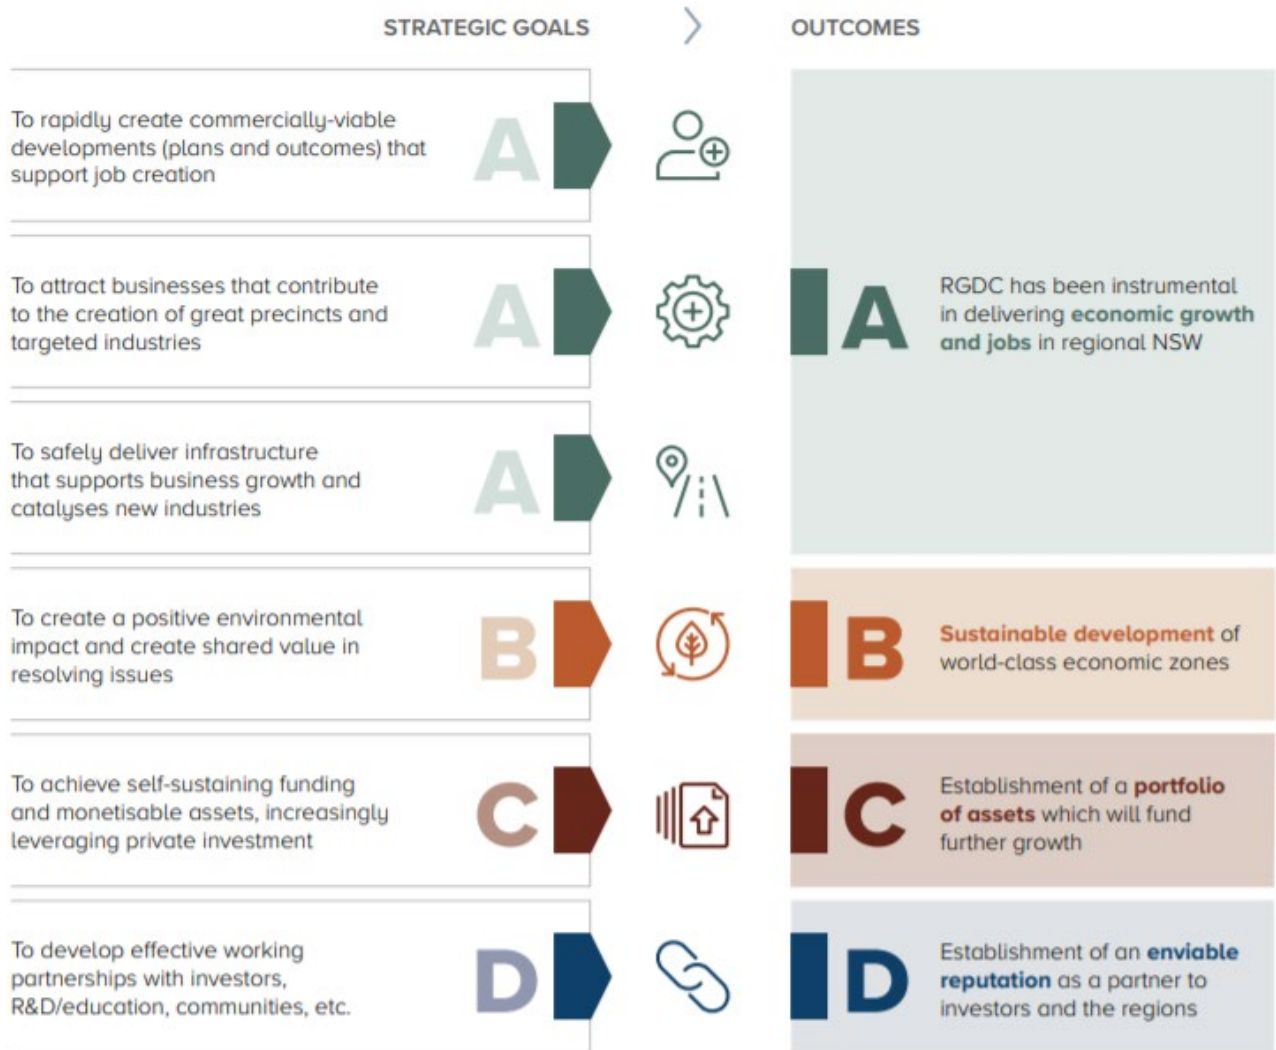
STRATEGIC GOALS

OUTCOMES

To rapidly create commercially-viable developments (plans and outcomes) that support job creation

A

To attract businesses that contribute to the creation of great precincts and targeted industries

A

To safely deliver infrastructure that supports business growth and catalyses new industries

A

To create a positive environmental impact and create shared value in resolving issues

B

To achieve self-sustaining funding and monetisable assets, increasingly leveraging private investment

C

To develop effective working partnerships with investors, R&D/education, communities, etc.

D

A

RGDC has been instrumental in delivering economic growth and jobs in regional NSW

B

Sustainable development of world-class economic zones

C

Establishment of a portfolio of assets which will fund further growth

D

Establishment of an enviable reputation as a partner to investors and the regions